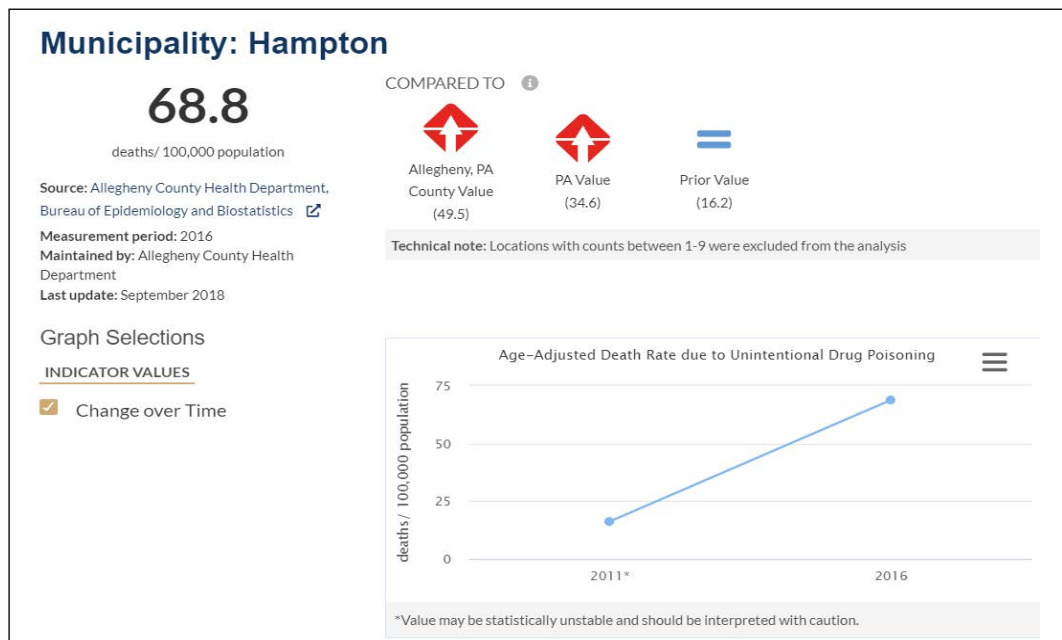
Municipality: Hampton

68.8

deaths/ 100,000 population

Source: Allegheny County Health Department, Bureau of Epidemiology and Biostatistics

Measurement period: 2016
Maintained by: Allegheny County Health Department
Last update: September 2018

COMPARED TO

Allegheny, PA County Value (49.5)

PA Value (34.6)

Prior Value (16.2)

Technical note: Locations with counts between 1-9 were excluded from the analysis

Graph Selections

INDICATOR VALUES

Change over Time

Age-Adjusted Death Rate due to Unintentional Drug Poisoning

deaths/ 100,000 population

75
50
25
0

2011*
2016

*Value may be statistically unstable and should be interpreted with caution.